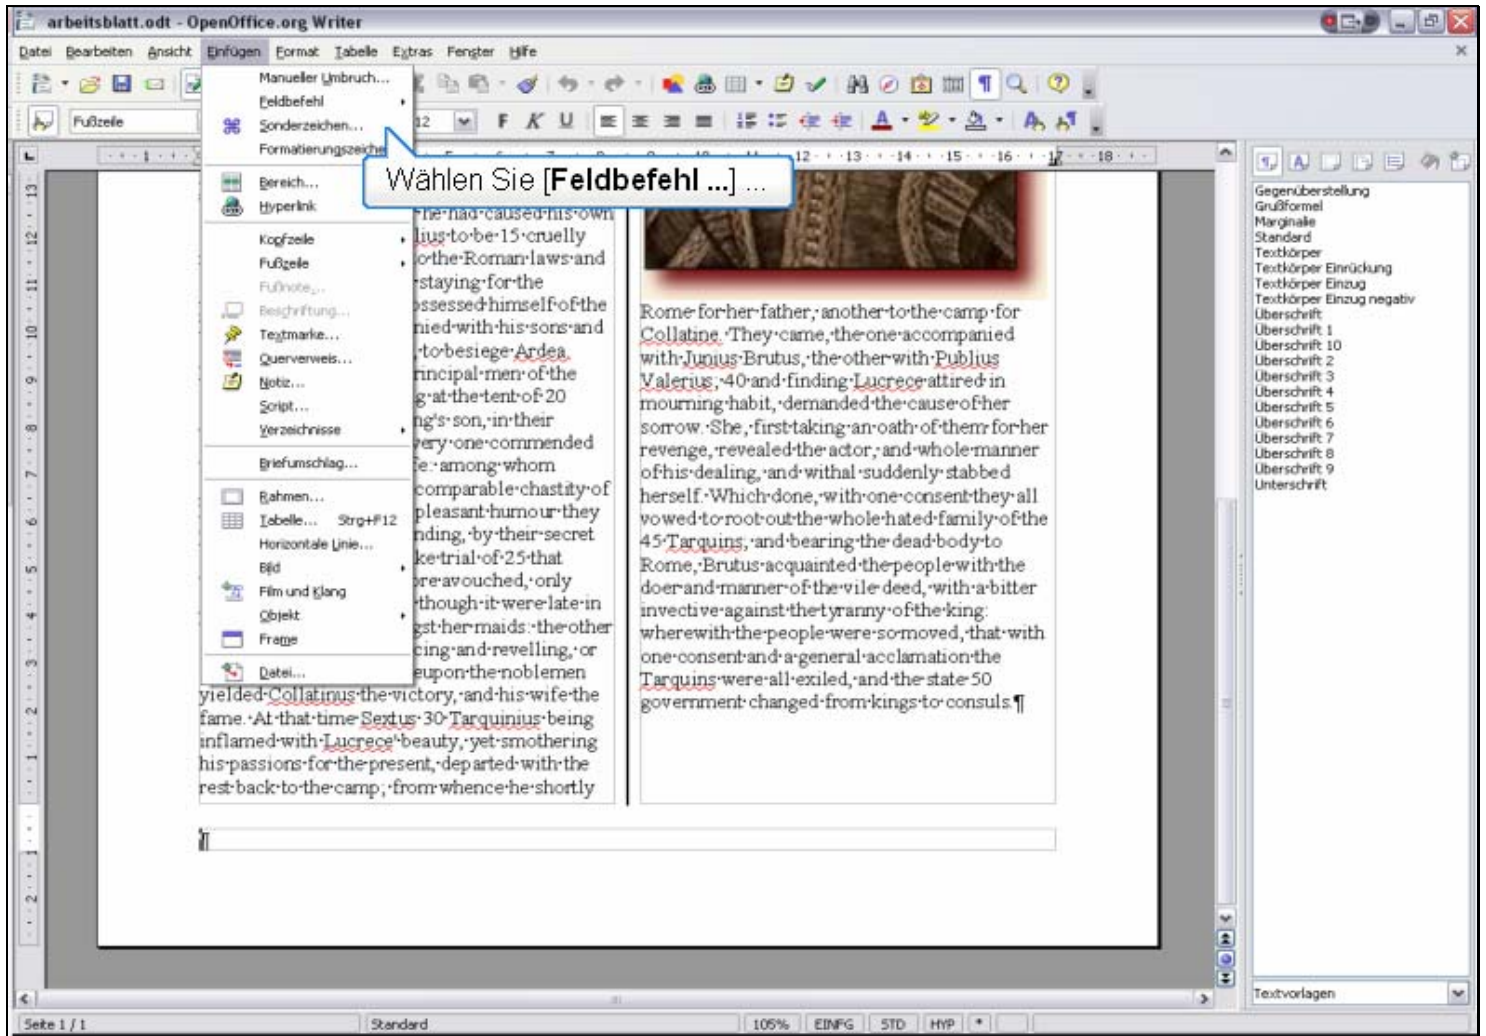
arbeitsblatt.odt - OpenOffice.org Writer

Datei Bearbeiten Ansicht Einfügen Format Tabelle Extras Fenster Hilfe

Fußzeile

12

Manueller Umbruch...
Feldbefehl
Sonderzeichen...
Formatierungszeiche
Bereich...
Hyperlink
Kopfzeile
Fußzeile
Fußnote...
Beschriftung...
Textmarke...
Querverweis...
Notiz...
Script...
Verzeichnisse
Briefumschlag...
Rahmen...
Tabelle... Strg+F12
Horizontale Linie...
Bild
Film und Klang
Objekt
Frame
Datei...

Wählen Sie [**Feldbefehl ...**] ...

he had caused his own lius to be 15 cruelly o the Roman laws and staying for the ssessed himself of the nied with his sons and to besiege Ardea. rincipal men of the g at the tent of 20 ng's son, in their ery one commended fe: among whom comparable chastity of pleasant humour they nding, by their secret ke trial of 25 that re avouched, only though it were late in st her maids: the other cing and revelling, or upon the noblemen yielded Collatinus the victory, and his wife the fame. At that time Sextus 30 Tarquinius being inflamed with Lucrece' beauty, yet smothering his passions for the present, departed with the rest back to the camp; from whence he shortly

Rome for her father, another to the camp for Collatine. They came, the one accompanied with Junius Brutus, the other with Publius Valerius; 40 and finding Lucrece attired in mourning habit, demanded the cause of her sorrow. She, first taking an oath of them for her revenge, revealed the actor, and whole manner of his dealing, and withal suddenly stabbed herself. Which done, with one consent they all vowed to root out the whole hated family of the 45 Tarquins; and bearing the dead body to Rome, Brutus acquainted the people with the doer and manner of the vile deed, with a bitter invective against the tyranny of the king: wherewith the people were so moved, that with one consent and a general acclamation the Tarquins were all exiled, and the state 50 government changed from kings to consuls.¶

Gegenüberstellung
Grußformel
Marginalie
Standard
Textkörper
Textkörper Einrückung
Textkörper Einzug
Textkörper Einzug negativ
Überschrift
Überschrift 1
Überschrift 10
Überschrift 2
Überschrift 3
Überschrift 4
Überschrift 5
Überschrift 6
Überschrift 7
Überschrift 8
Überschrift 9
Unterschrift

Textvorlagen

Seite 1 / 1 | Standard | 105% | EINFG | STD | HYP | *